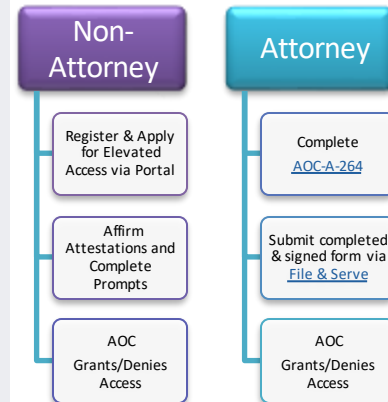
Non-Attorney

Register & Apply for Elevated Access via Portal

Affirm Attestations and Complete Prompts

AOC Grants/Denies Access

Attorney

Complete AOC-A-264

Submit completed & signed form via File & Serve

AOC Grants/Denies Access